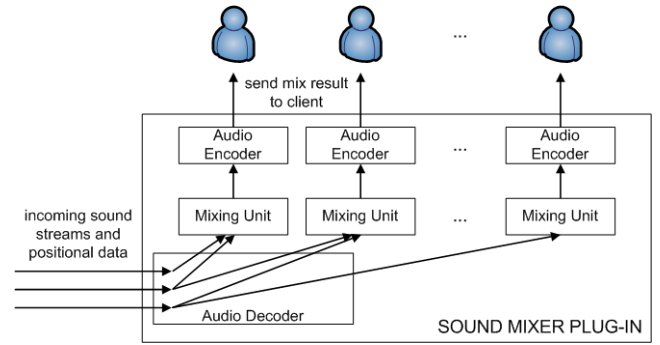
...

send mix result to client

Audio Encoder

Audio Encoder

...

Audio Encoder

incoming sound streams and positional data

Mixing Unit

Mixing Unit

...

Mixing Unit

Audio Decoder

SOUND MIXER PLUG-IN